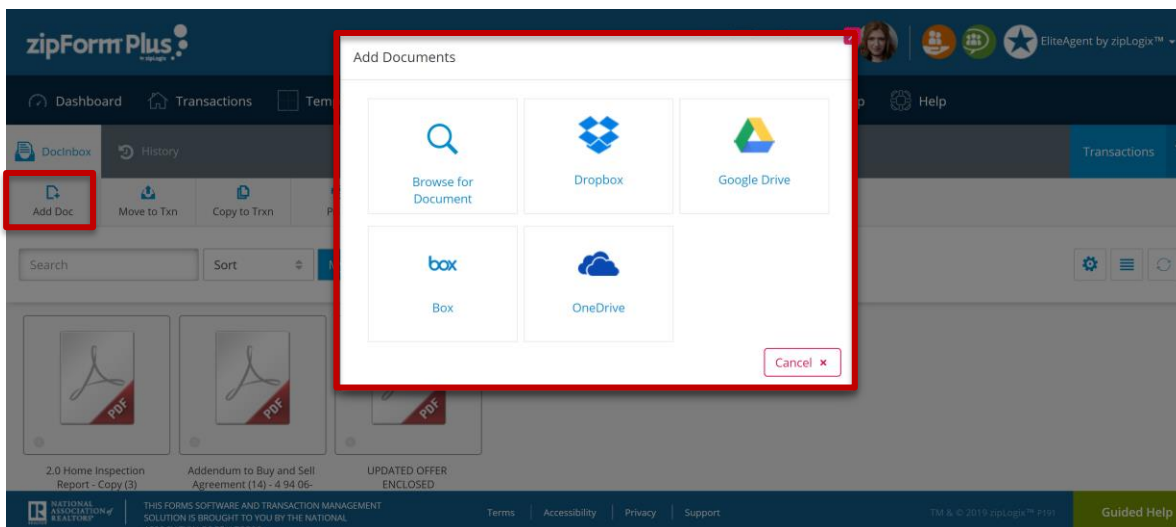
zipForm Plus by zipLogix

EliteAgent by zipLogix™

Dashboard | Transactions | Tem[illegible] | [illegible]p | Help

DocInbox | History

Transactions

Add Doc | Move to Txn | Copy to Trxn | P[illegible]

Search | Sort

Add Documents

Browse for Document

Dropbox

Google Drive

box

Box

OneDrive

Cancel ×

PDF

PDF

PDF

2.0 Home Inspection Report - Copy (3)

Addendum to Buy and Sell Agreement (14) - 4 94 06-

UPDATED OFFER ENCLOSED

NATIONAL ASSOCIATION of REALTORS®

THIS FORMS SOFTWARE AND TRANSACTION MANAGEMENT SOLUTION IS BROUGHT TO YOU BY THE NATIONAL

Terms | Accessibility | Privacy | Support

TM & © 2019 zipLogix™ P191

Guided Help